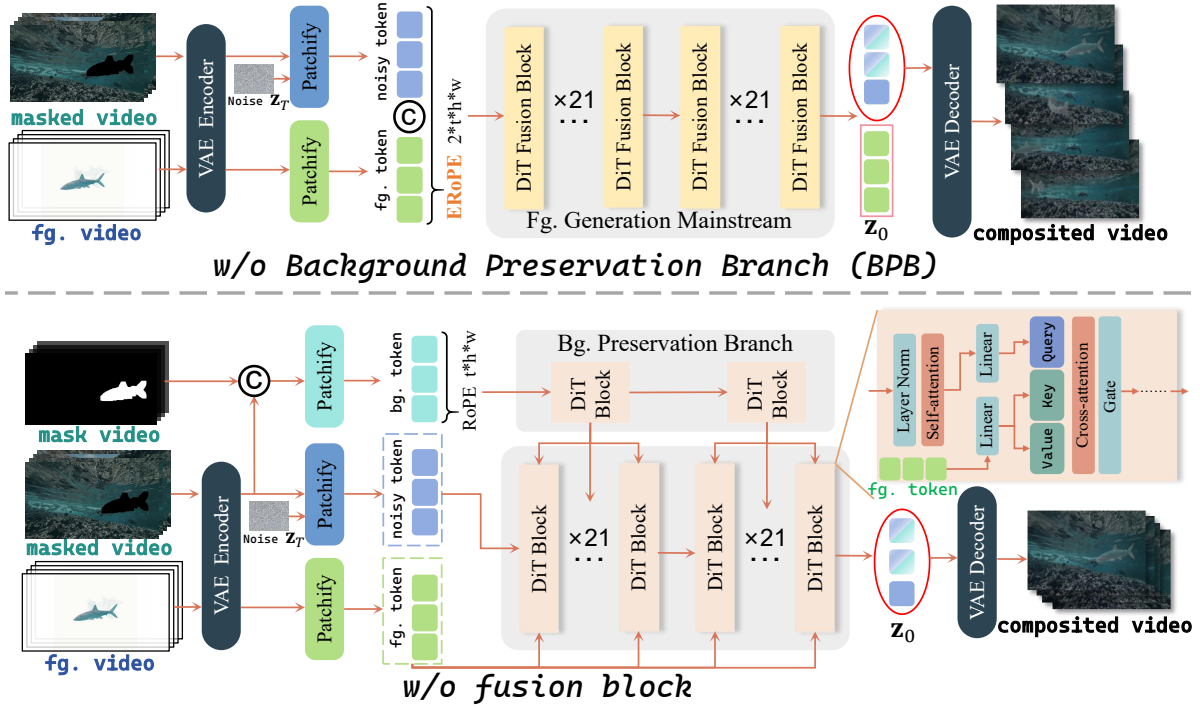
masked video

fg. video

VAE Encoder

Noise $\mathbf{z}_T$

Patchify

Patchify

noisy token

fg. token

©

2*t*h*w

ERoPE

DiT Fusion Block

×21

DiT Fusion Block

DiT Fusion Block

×21

DiT Fusion Block

Fg. Generation Mainstream

$\mathbf{z}_0$

VAE Decoder

composited video

w/o Background Preservation Branch (BPB)

mask video

masked video

fg. video

©

VAE Encoder

Noise $\mathbf{z}_T$

Patchify

Patchify

Patchify

bg. token

RoPE t*h*w

noisy token

fg. token

Bg. Preservation Branch

DiT Block

DiT Block

DiT Block

×21

DiT Block

DiT Block

×21

DiT Block

Layer Norm

Self-attention

Linear

Linear

Query

Key

Value

Cross-attention

Gate

fg. token

$\mathbf{z}_0$

VAE Decoder

composited video

w/o fusion block